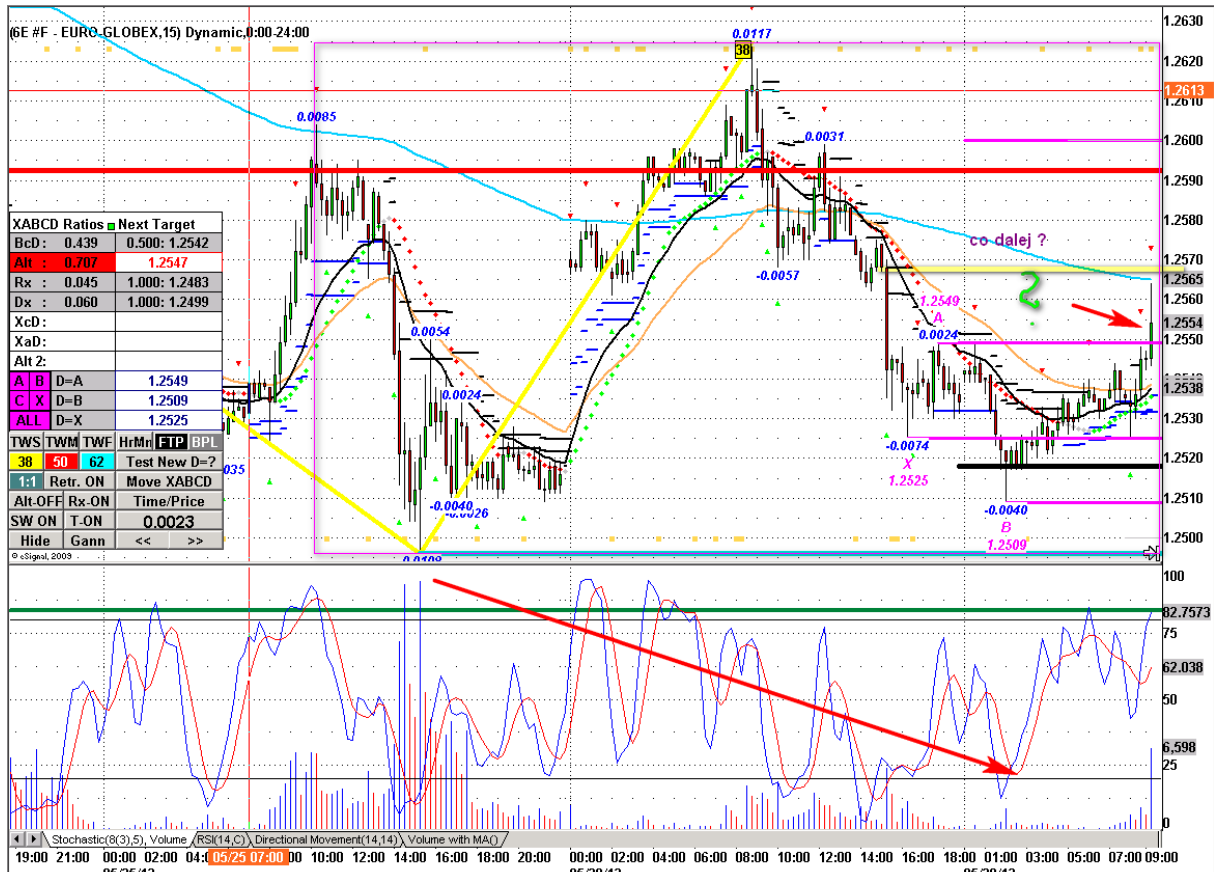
(6E #F - EURO-GLOBEX,15) Dynamic,0:00-24:00

0.0117
38
0.0085
0.0031
-0.0057
0.0054
0.0024
-0.0040
-0.0026
.035
co dalej ?
1.2549
A
0.0024
-0.0074
X
1.2525
-0.0040
B
1.2509

| XABCD Ratios | Next Target |
|---|---|
| BcD: 0.439 | 0.500: 1.2542 |
| Alt : 0.707 | 1.2547 |
| Rx : 0.045 | 1.000: 1.2483 |
| Dx : 0.060 | 1.000: 1.2499 |
| XcD: | |
| XaD: | |
| Alt 2: | |
| A B D=A | 1.2549 |
| C X D=B | 1.2509 |
| ALL D=X | 1.2525 |

TWS TWM TWF HrMn FTP BPL
38 50 62 Test New D=?
1:1 Retr. ON Move XABCD
Alt-OFF Rx-ON Time/Price
SW ON T-ON 0.0023
Hide Gann << >>
© eSignal, 2009

1.2630
1.2620
1.2613
1.2610
1.2600
1.2590
1.2580
1.2570
1.2565
1.2560
1.2554
1.2550
1.2538
1.2530
1.2520
1.2510
1.2500

100
82.7573
75
62.038
50
6,598
25
0

Stochastic(8(3),5), Volume | RSI(14,C) | Directional Movement(14,14) | Volume with MA()

19:00 21:00 00:00 02:00 04:00 05/25 07:00 10:00 12:00 14:00 16:00 18:00 20:00 00:00 02:00 04:00 06:00 08:00 10:00 12:00 14:00 16:00 18:00 01:00 03:00 05:00 07:00 09:00